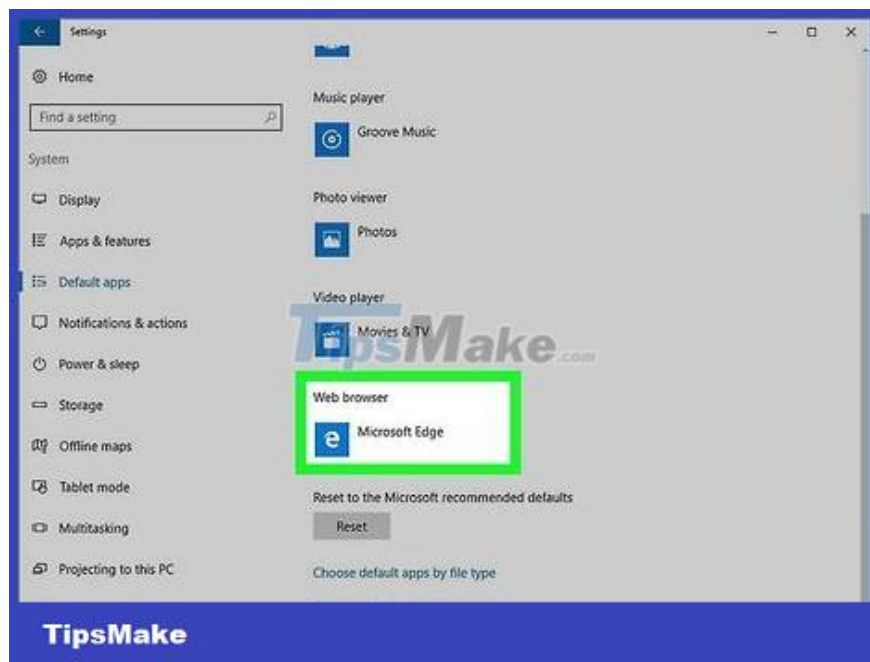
Settings

Home

Find a setting

System

Display

Apps & features

Default apps

Notifications & actions

Power & sleep

Storage

Offline maps

Tablet mode

Multitasking

Projecting to this PC

Music player

Groove Music

Photo viewer

Photos

Video player

Movies & TV

TipsMake.com

Web browser

Microsoft Edge

Reset to the Microsoft recommended defaults

Reset

Choose default apps by file type

TipsMake